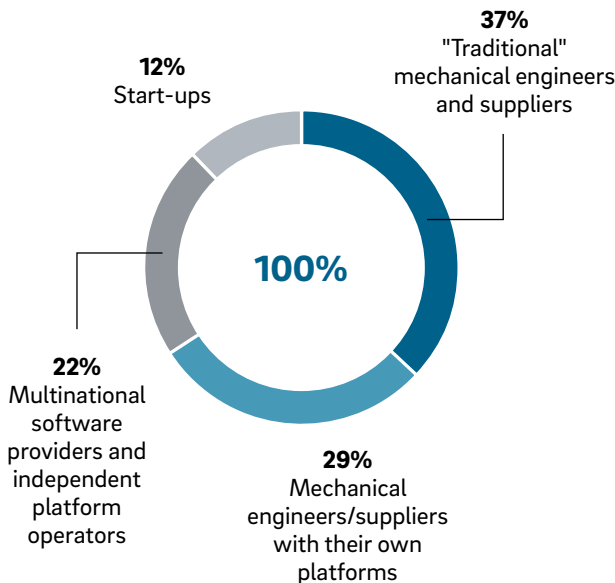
12%
Start-ups

37%
"Traditional" mechanical engineers and suppliers

100%

22%
Multinational software providers and independent platform operators

29%
Mechanical engineers/suppliers with their own platforms